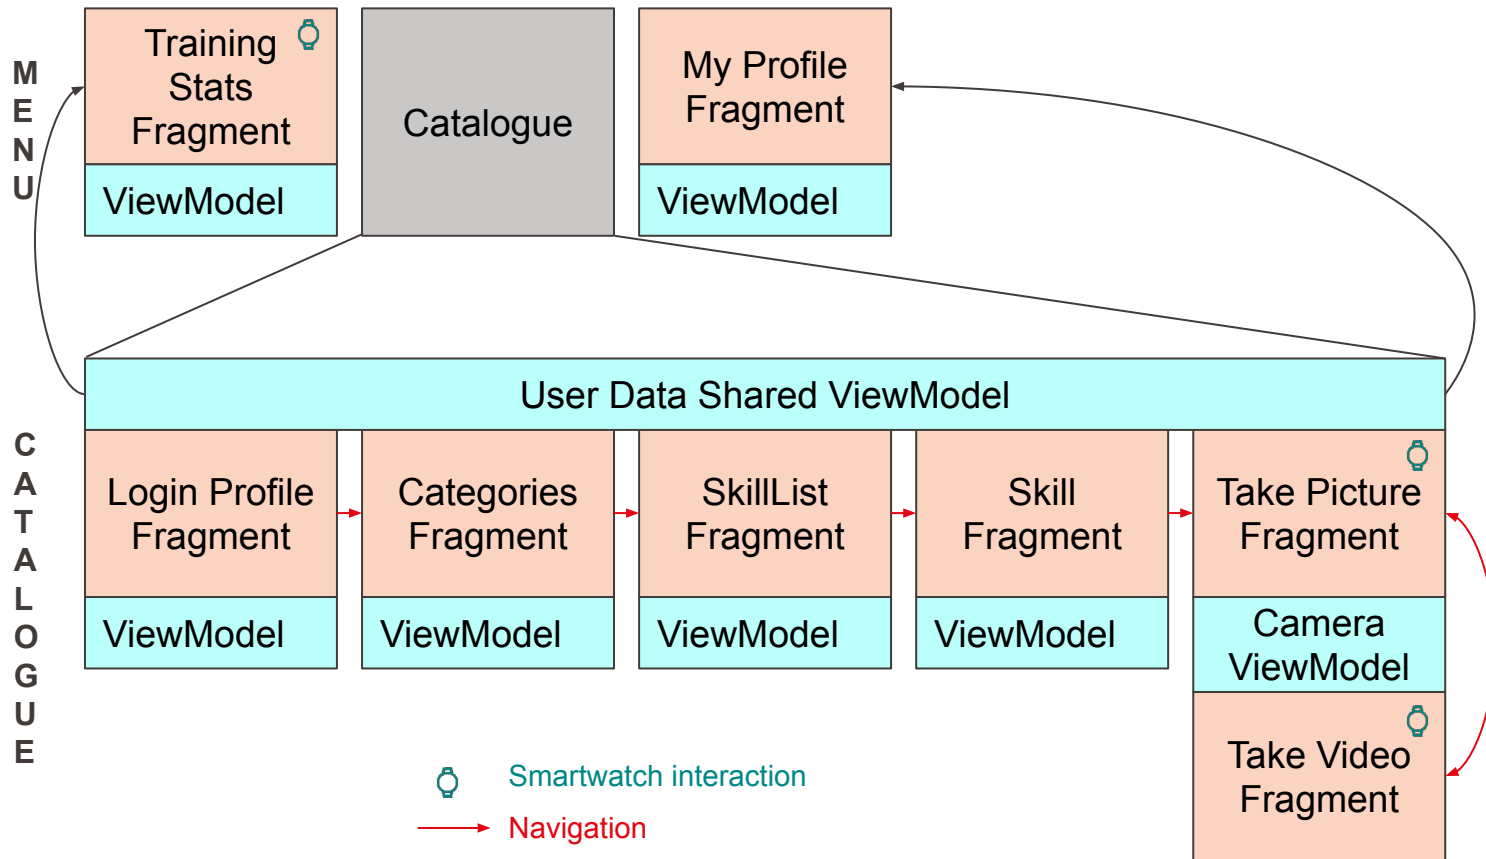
MENU

Training Stats Fragment

ViewModel

Catalogue

My Profile Fragment

ViewModel

CATALOGUE

User Data Shared ViewModel

Login Profile Fragment

ViewModel

Categories Fragment

ViewModel

SkillList Fragment

ViewModel

Skill Fragment

ViewModel

Take Picture Fragment

Camera ViewModel

Take Video Fragment

Smartwatch interaction

Navigation